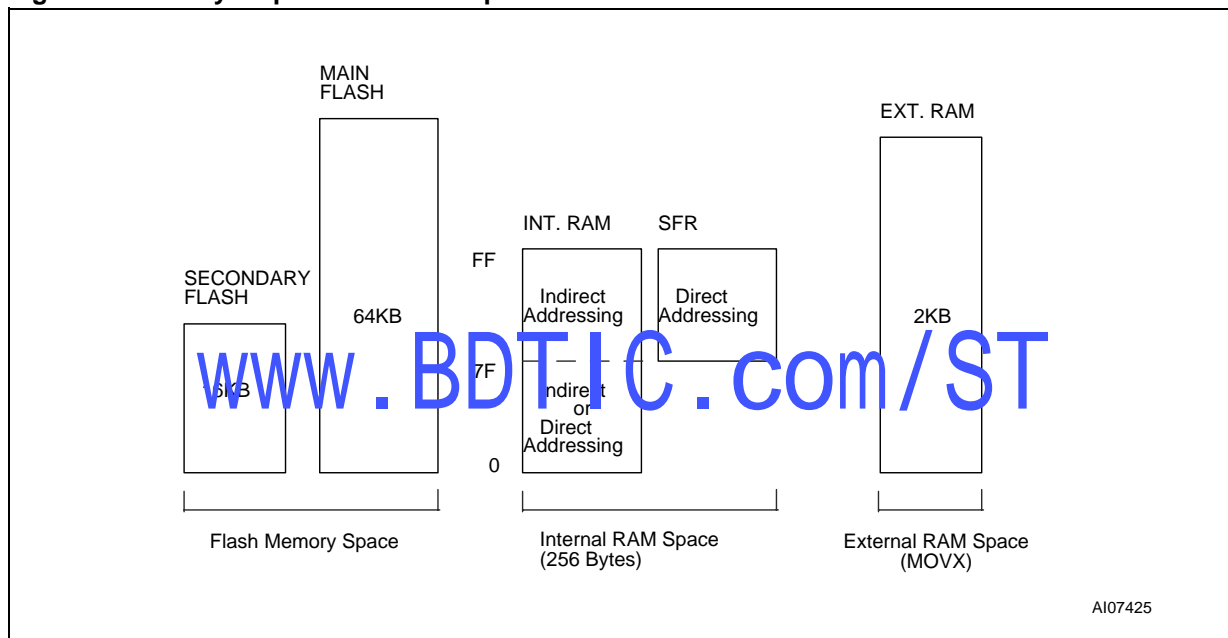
MAIN FLASH

SECONDARY FLASH

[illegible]KB

64KB

INT. RAM

SFR

FF

Indirect Addressing

Direct Addressing

7F

Indirect or Direct Addressing

0

EXT. RAM

2KB

www.BDTIC.com/ST

Flash Memory Space

Internal RAM Space (256 Bytes)

External RAM Space (MOVX)

AI07425